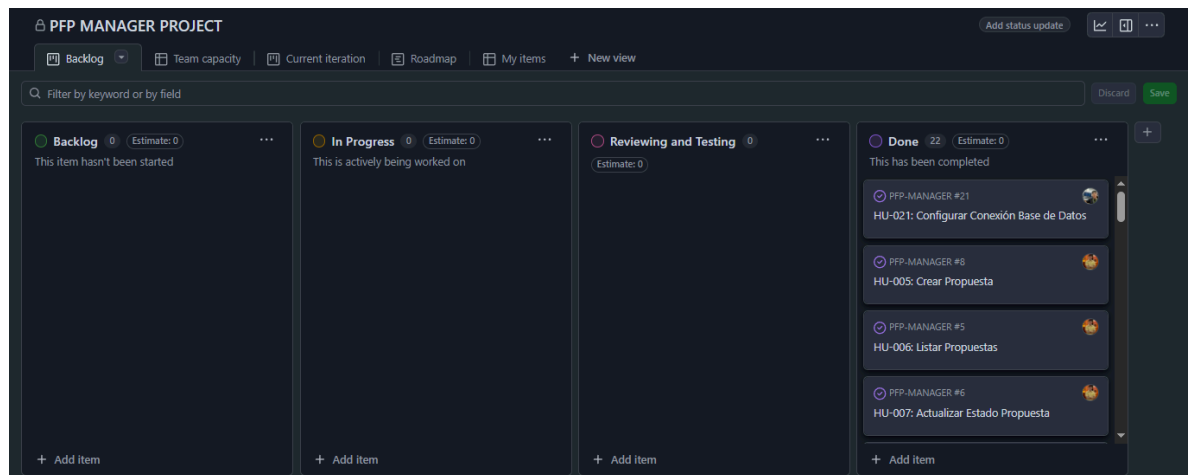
PFP MANAGER PROJECT

Add status update

Backlog | Team capacity | Current iteration | Roadmap | My items | + New view

Filter by keyword or by field

Discard | Save

Backlog 0 Estimate: 0
This item hasn't been started

+ Add item

In Progress 0 Estimate: 0
This is actively being worked on

+ Add item

Reviewing and Testing 0
Estimate: 0

+ Add item

Done 22 Estimate: 0
This has been completed

PFP-MANAGER #21
HU-021: Configurar Conexión Base de Datos

PFP-MANAGER #8
HU-005: Crear Propuesta

PFP-MANAGER #5
HU-006: Listar Propuestas

PFP-MANAGER #6
HU-007: Actualizar Estado Propuesta

+ Add item

+